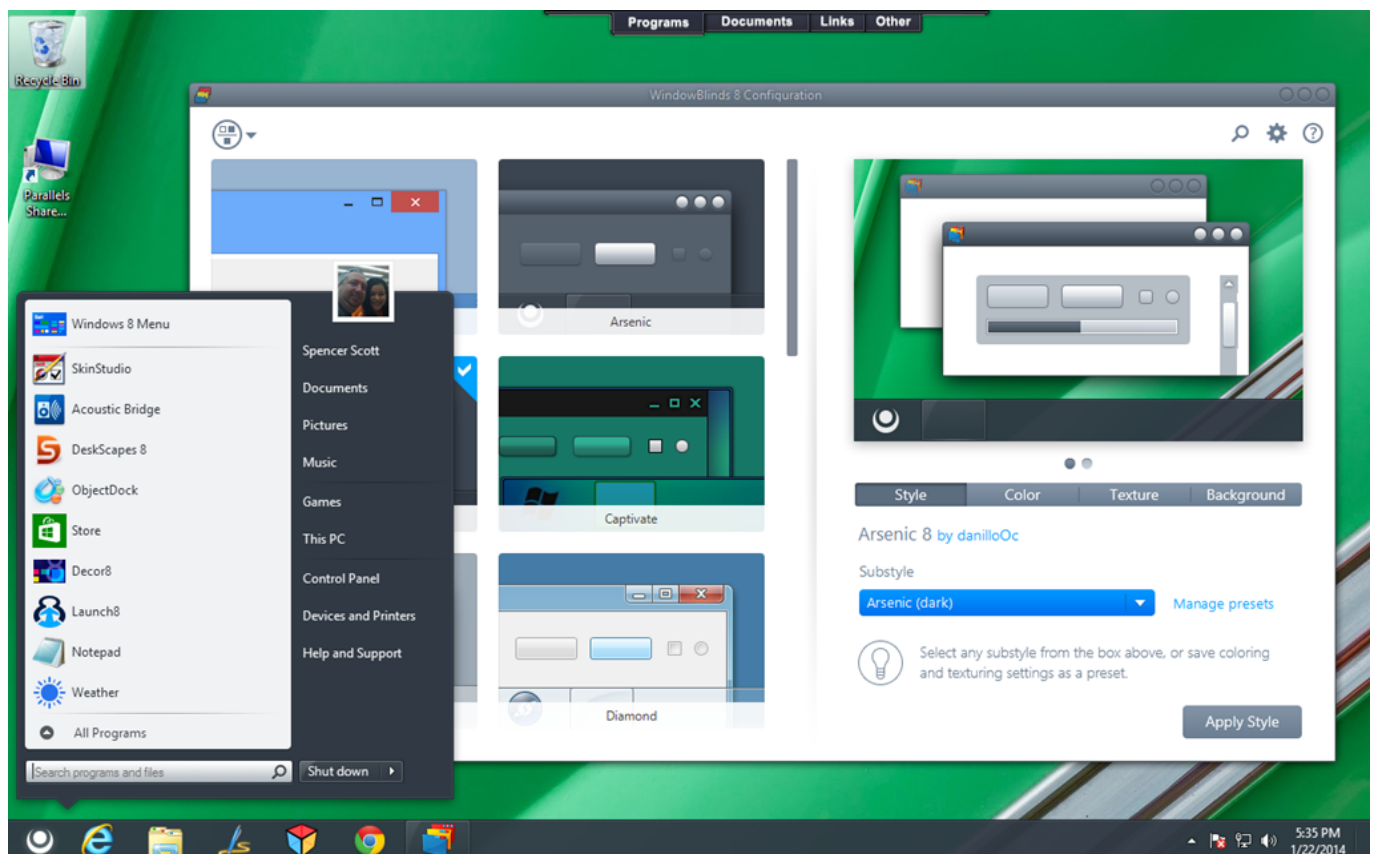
Programs Documents Links Other

Recycle Bin

Parallels Share...

WindowBlinds 8 Configuration

Arsenic

Captivate

Diamond

Windows 8 Menu
SkinStudio
Acoustic Bridge
DeskScapes 8
ObjectDock
Store
Decor8
Launch8
Notepad
Weather
All Programs

Search programs and files

Spencer Scott
Documents
Pictures
Music
Games
This PC
Control Panel
Devices and Printers
Help and Support

Shut down

Style | Color | Texture | Background

Arsenic 8 by danilloOc

Substyle

Arsenic (dark)

Manage presets

Select any substyle from the box above, or save coloring and texturing settings as a preset.

Apply Style

5:35 PM
1/22/2014